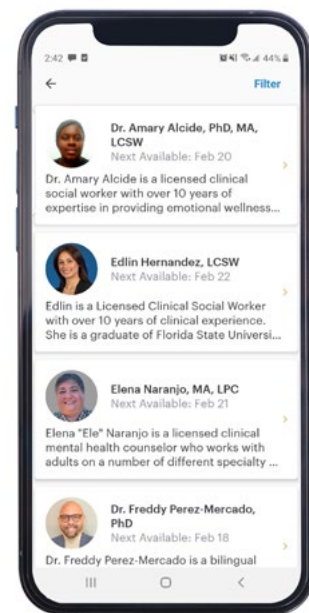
2:42 44%

←

Filter

Dr. Amary Alcide, PhD, MA, LCSW
Next Available: Feb 20

Dr. Amary Alcide is a licensed clinical social worker with over 10 years of expertise in providing emotional wellness...

Edlin Hernandez, LCSW
Next Available: Feb 22

Edlin is a Licensed Clinical Social Worker with over 10 years of clinical experience. She is a graduate of Florida State Universi...

Elena Naranjo, MA, LPC
Next Available: Feb 21

Elena "Ele" Naranjo is a licensed clinical mental health counselor who works with adults on a number of different specialty ...

Dr. Freddy Perez-Mercado, PhD
Next Available: Feb 18

Dr. Freddy Perez-Mercado is a bilingual